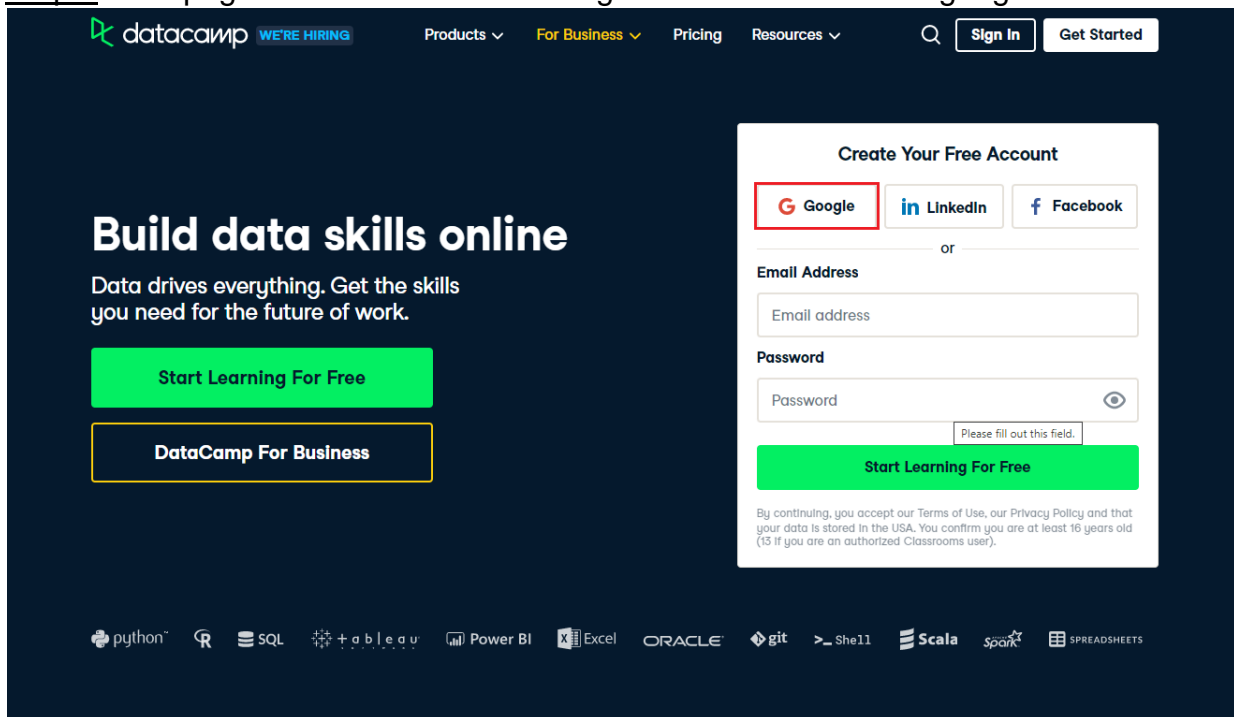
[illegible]

datacamp WE'RE HIRING Products For Business Pricing Resources Sign In Get Started

Build data skills online

Data drives everything. Get the skills you need for the future of work.

Start Learning For Free

DataCamp For Business

Create Your Free Account

Google LinkedIn Facebook

or

Email Address

Email address

Password

Password

Please fill out this field.

Start Learning For Free

By continuing, you accept our Terms of Use, our Privacy Policy and that your data is stored in the USA. You confirm you are at least 16 years old (13 if you are an authorized Classrooms user).

python R SQL tableau Power BI Excel ORACLE git >_Shell Scala Spark SPREADSHEETS